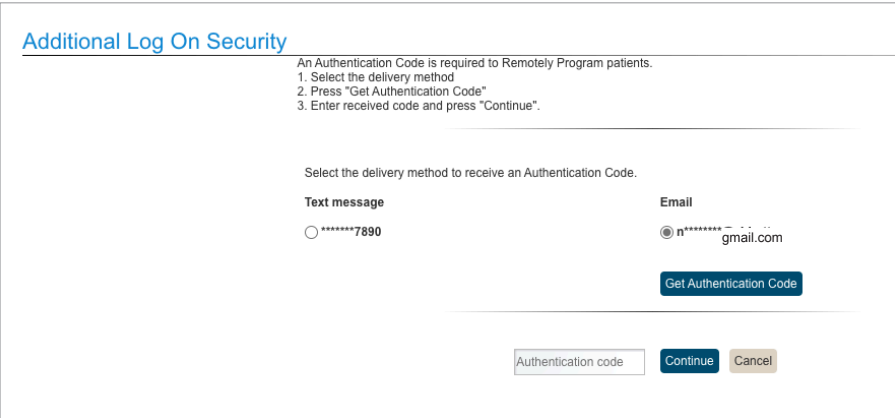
Additional Log On Security

An Authentication Code is required to Remotely Program patients.
1. Select the delivery method
2. Press "Get Authentication Code"
3. Enter received code and press "Continue".

Select the delivery method to receive an Authentication Code.

Text message

*******7890

Email

n******** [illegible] gmail.com

Get Authentication Code

Authentication code

Continue

Cancel